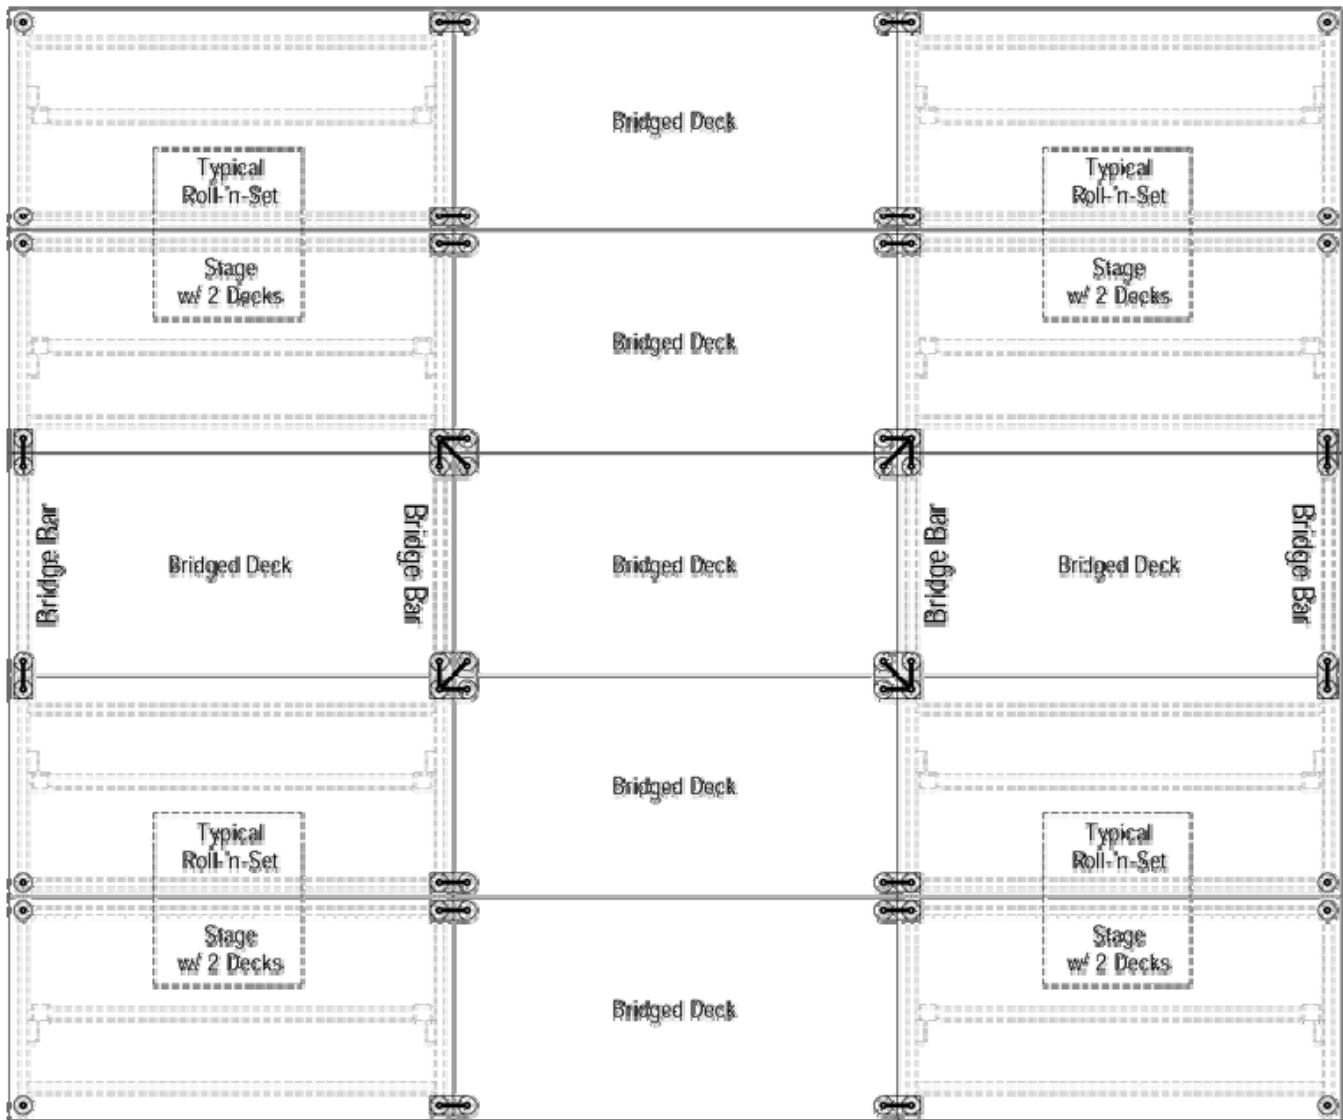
Bridged Deck

Typical Roll-'n-Set Stage w/ 2 Decks

Typical Roll-'n-Set Stage w/ 2 Decks

Bridged Deck

Bridge Bar

Bridged Deck

Bridge Bar

Bridged Deck

Bridge Bar

Bridged Deck

Bridge Bar

Bridged Deck

Typical Roll-'n-Set Stage w/ 2 Decks

Typical Roll-'n-Set Stage w/ 2 Decks

Bridged Deck